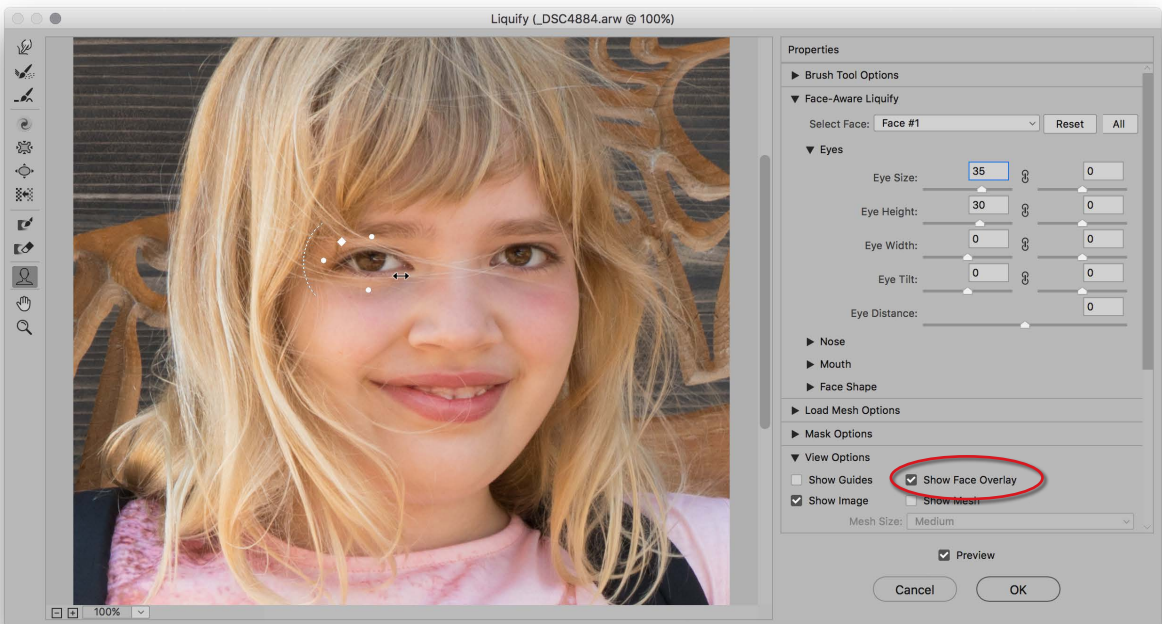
Liquify (_DSC4884.arw @ 100%)

Properties

▶ Brush Tool Options

▼ Face-Aware Liquify

Select Face: Face #1 Reset All

▼ Eyes

Eye Size: 35 0

Eye Height: 30 0

Eye Width: 0 0

Eye Tilt: 0 0

Eye Distance: 0

▶ Nose

▶ Mouth

▶ Face Shape

▶ Load Mesh Options

▶ Mask Options

▼ View Options

Show Guides

Show Face Overlay

Show Image

Show Mesh

Mesh Size: Medium

Preview

Cancel OK

100%